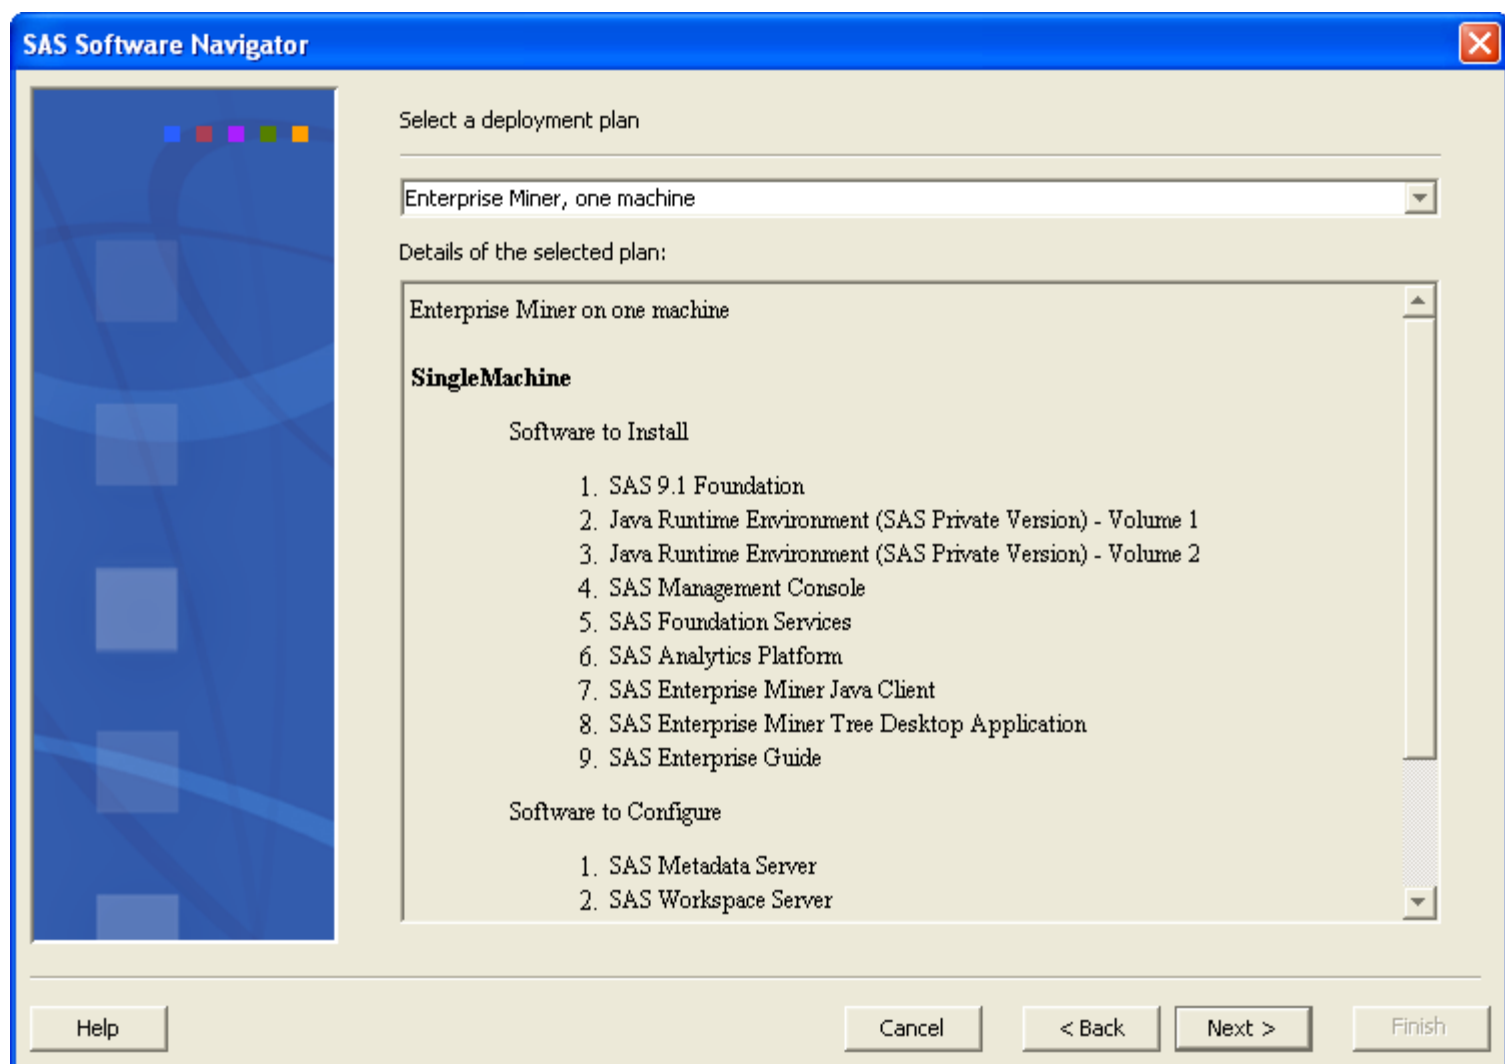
SAS Software Navigator

Select a deployment plan

Enterprise Miner, one machine

Details of the selected plan:

Enterprise Miner on one machine

**SingleMachine**

Software to Install

1. SAS 9.1 Foundation
2. Java Runtime Environment (SAS Private Version) - Volume 1
3. Java Runtime Environment (SAS Private Version) - Volume 2
4. SAS Management Console
5. SAS Foundation Services
6. SAS Analytics Platform
7. SAS Enterprise Miner Java Client
8. SAS Enterprise Miner Tree Desktop Application
9. SAS Enterprise Guide

Software to Configure

1. SAS Metadata Server
2. SAS Workspace Server

Help Cancel < Back Next > Finish